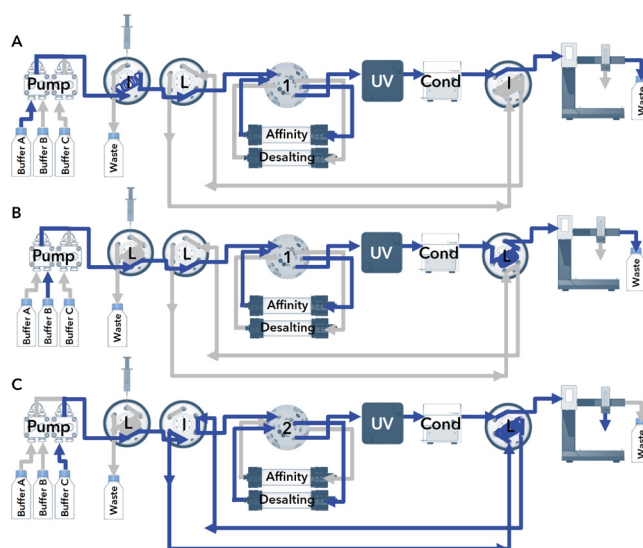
A

Pump

Buffer A Buffer B Buffer C

I

Waste

L

1

Affinity

Desalting

UV

Cond

I

Waste

B

Pump

Buffer A Buffer B Buffer C

L

Waste

L

1

Affinity

Desalting

UV

Cond

L

Waste

C

Pump

Buffer A Buffer B Buffer C

L

Waste

I

2

Affinity

Desalting

UV

Cond

L

Waste